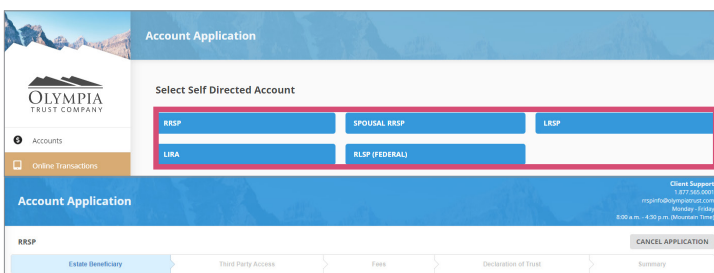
Account Application

OLYMPIA
TRUST COMPANY

Accounts

Online Transactions

Select Self Directed Account

RRSP

SPOUSAL RRSP

LRSP

LIRA

RLSP (FEDERAL)

Account Application

Client Support
1.877.565.0001
rrspinfo@olympiatrust.com
Monday - Friday
8:00 a.m. - 4:30 p.m. (Mountain Time)

RRSP

CANCEL APPLICATION

Estate Beneficiary

Third Party Access

Fees

Declaration of Trust

Summary